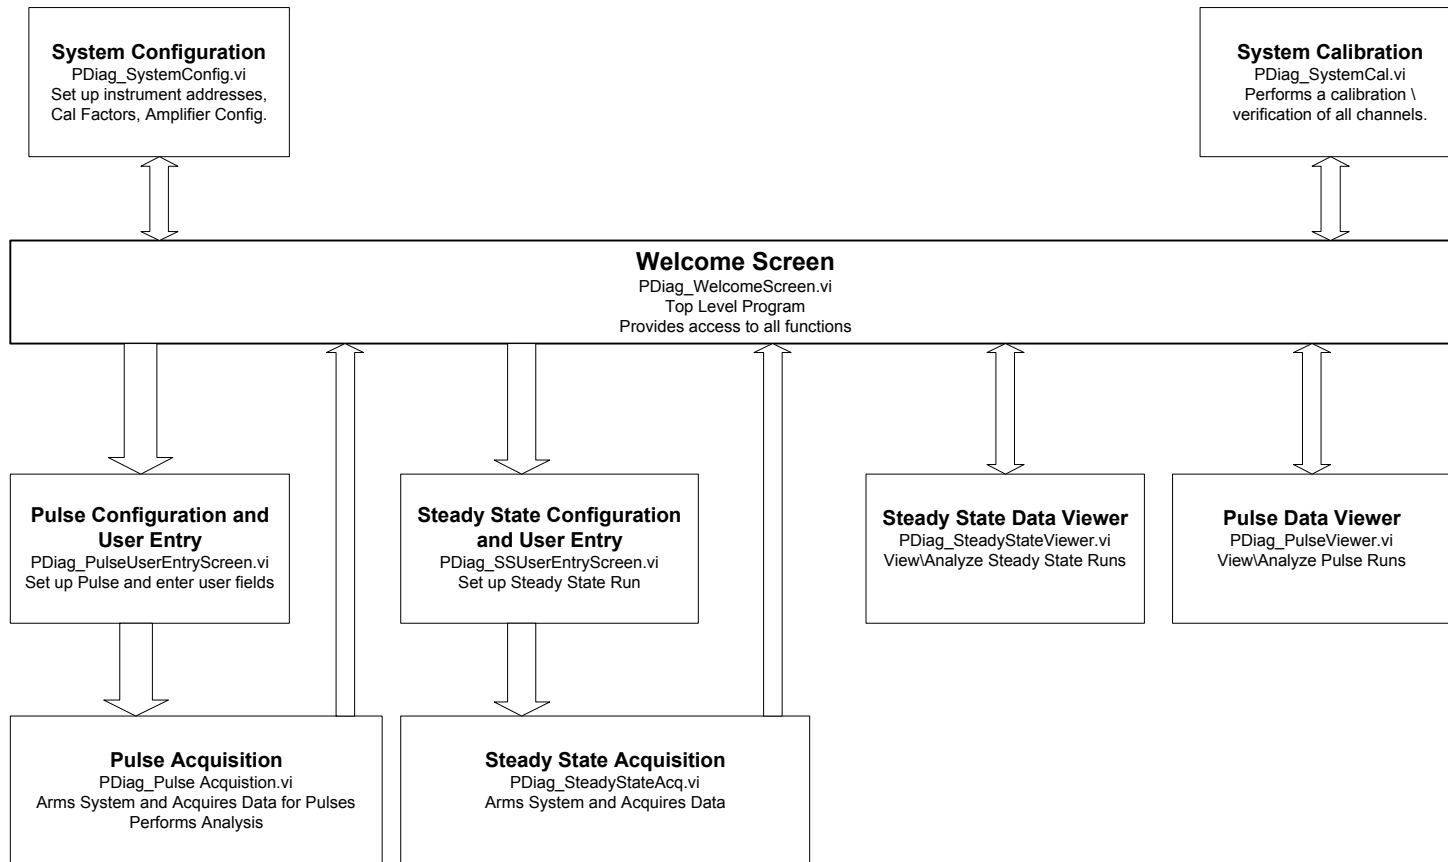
System Configuration
PDiag_SystemConfig.vi
Set up instrument addresses, Cal Factors, Amplifier Config.

System Calibration
PDiag_SystemCal.vi
Performs a calibration \ verification of all channels.

Welcome Screen
PDiag_WelcomeScreen.vi
Top Level Program
Provides access to all functions

Pulse Configuration and User Entry
PDiag_PulseUserEntryScreen.vi
Set up Pulse and enter user fields

Steady State Configuration and User Entry
PDiag_SSUserEntryScreen.vi
Set up Steady State Run

Steady State Data Viewer
PDiag_SteadyStateViewer.vi
View\Analyze Steady State Runs

Pulse Data Viewer
PDiag_PulseViewer.vi
View\Analyze Pulse Runs

Pulse Acquisition
PDiag_Pulse Acquistion.vi
Arms System and Acquires Data for Pulses
Performs Analysis

Steady State Acquisition
PDiag_SteadyStateAcq.vi
Arms System and Acquires Data